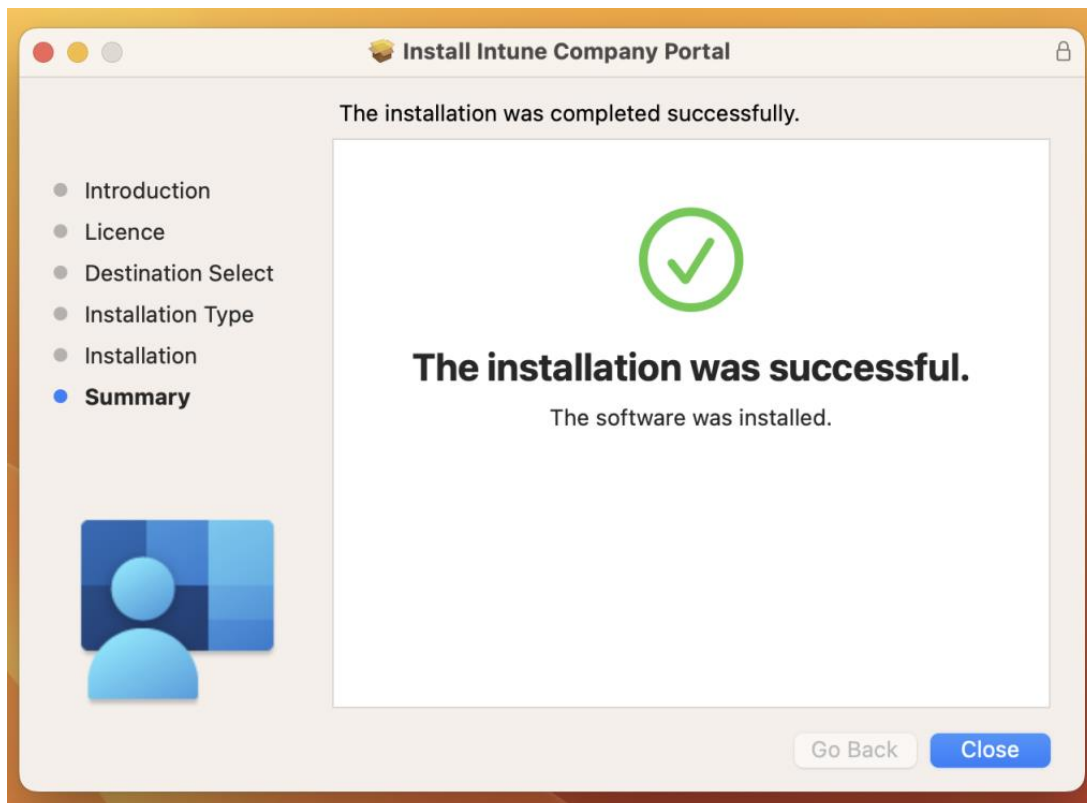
Install Intune Company Portal

The installation was completed successfully.

Introduction
Licence
Destination Select
Installation Type
Installation
Summary

The installation was successful.

The software was installed.

Go Back
Close